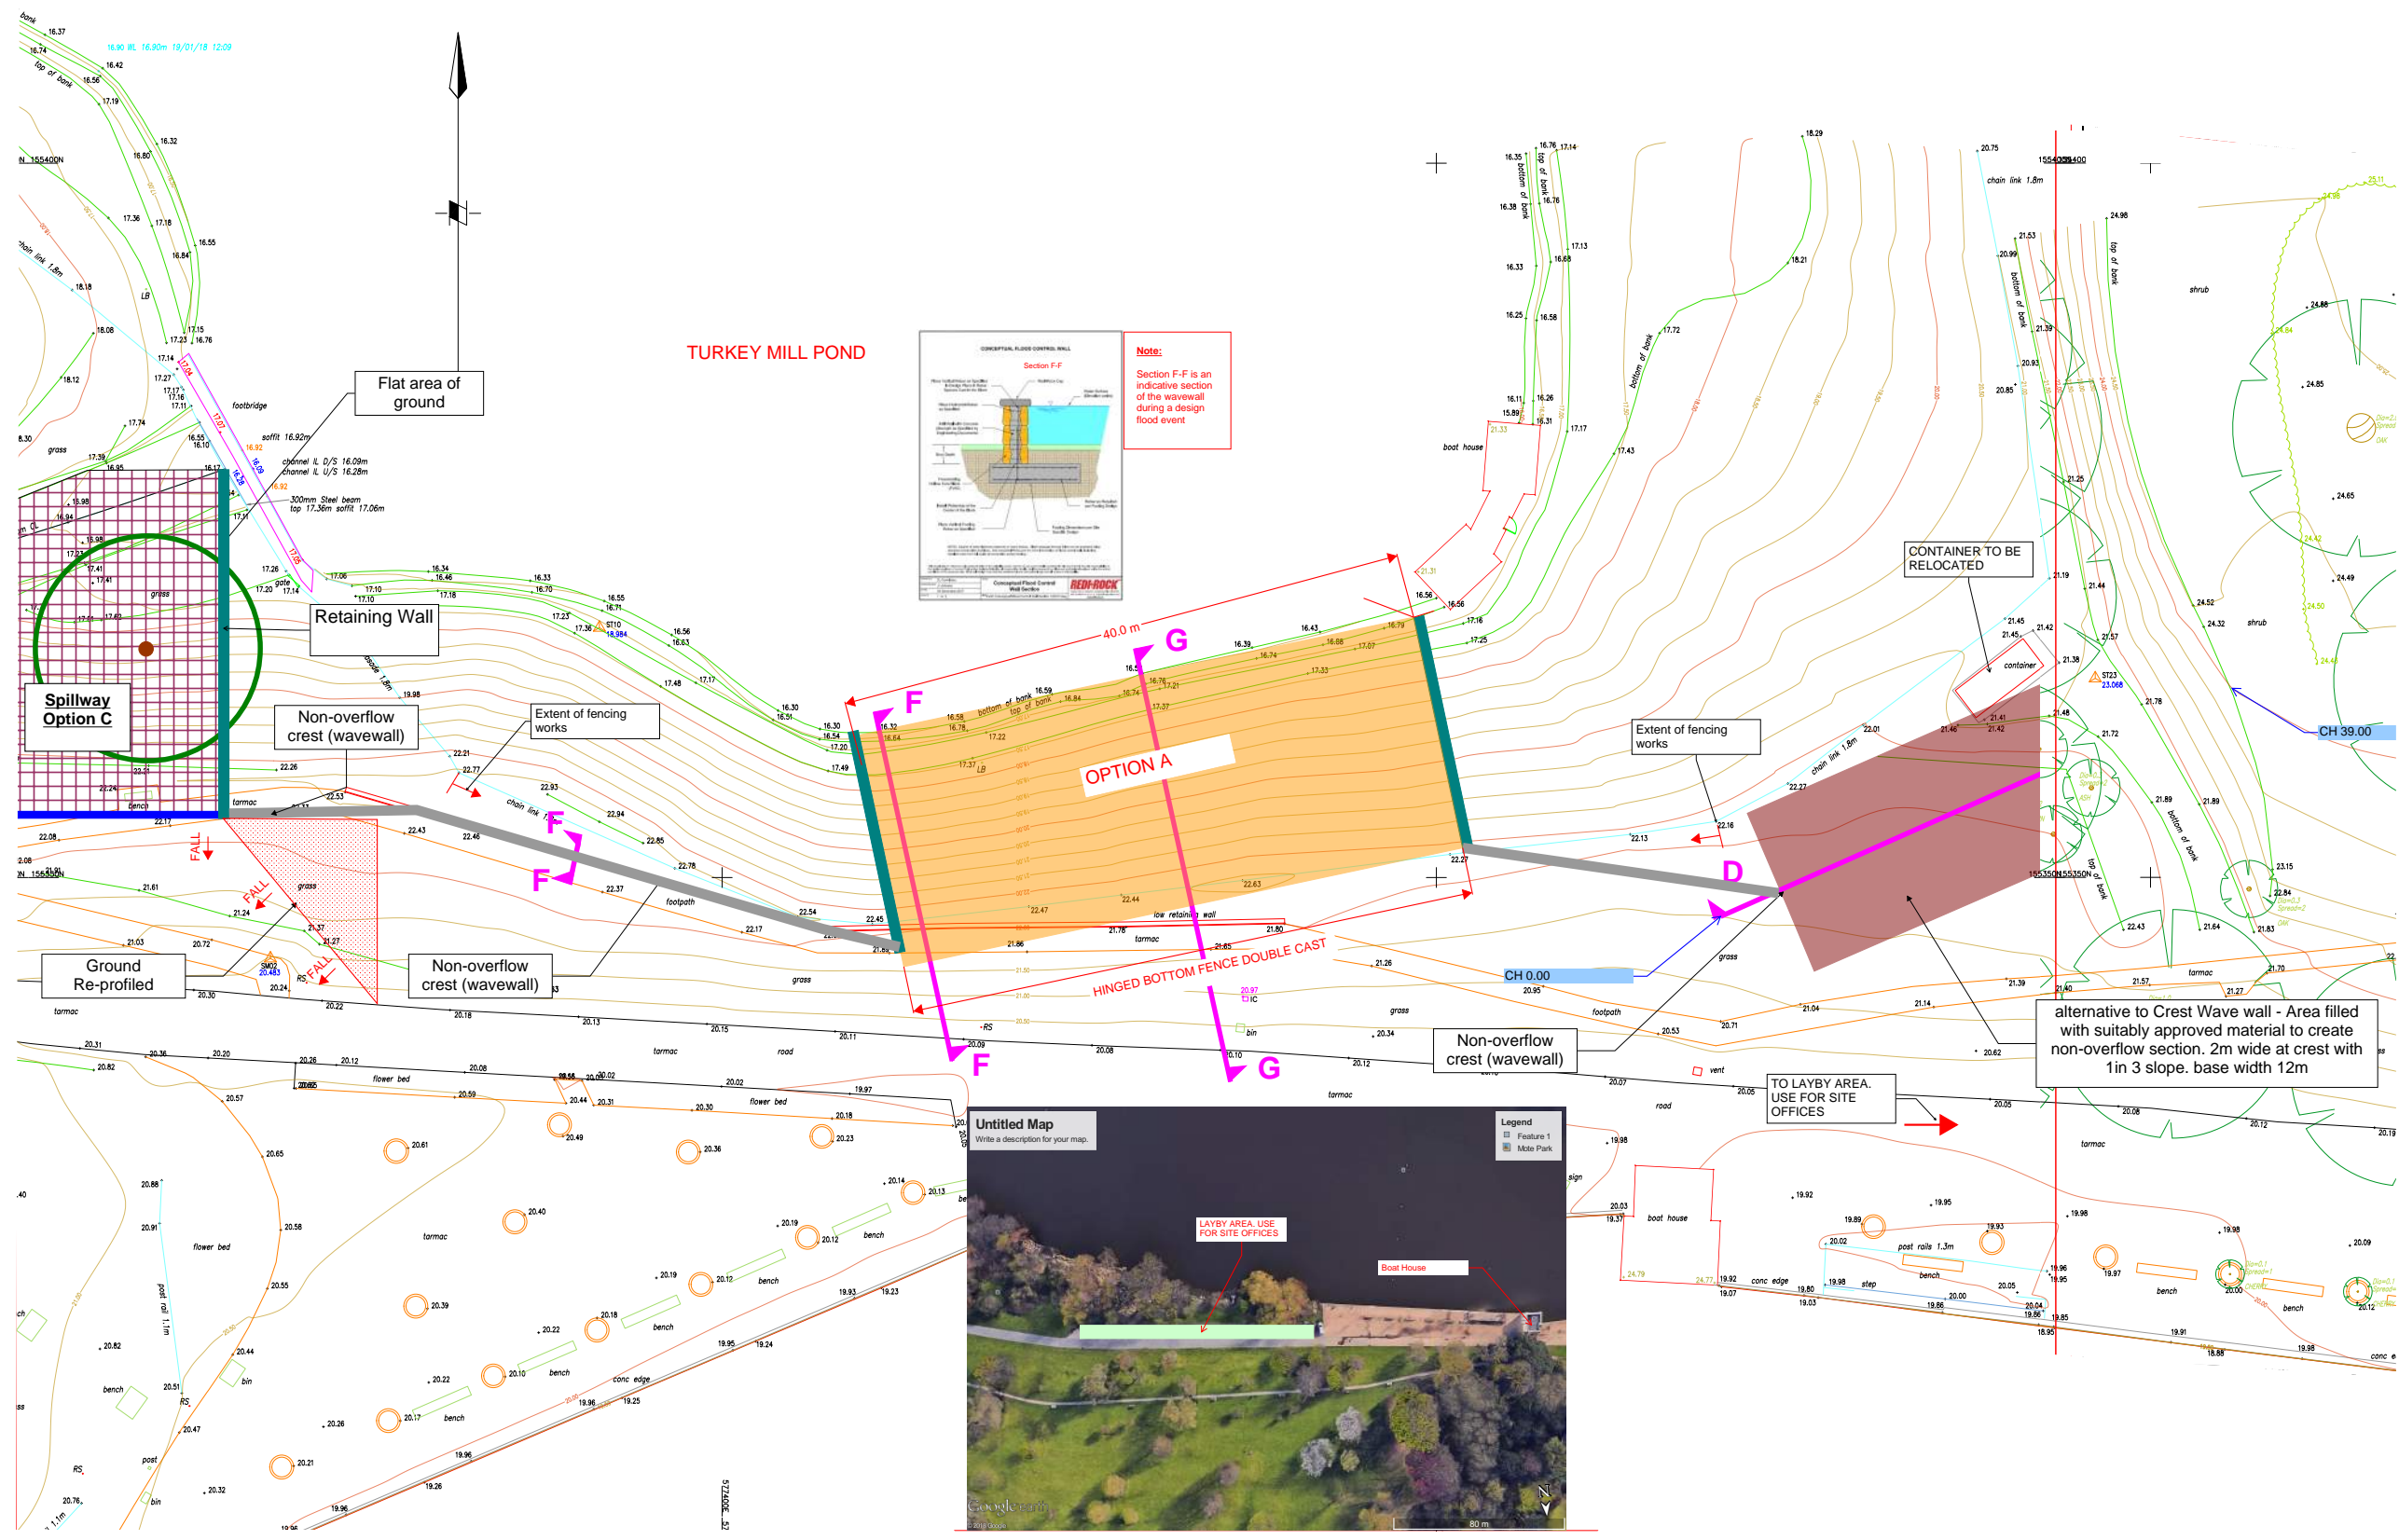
TURKEY MILL POND

Flat area of ground

Note:
Section F-F is an indicative section of the wavewall during a design flood event

Retaining Wall

Spillway Option C

Non-overflow crest (wavewall)

Extent of fencing works

40.0 m

F

G

OPTION A

F

F

F

G

HINGED BOTTOM FENCE DOUBLE CAST

Ground Re-profiled

Non-overflow crest (wavewall)

FALL

FALL

FALL

CONTAINER TO BE RELOCATED

Extent of fencing works

CH 39.00

D

CH 0.00

Non-overflow crest (wavewall)

alternative to Crest Wave wall - Area filled with suitably approved material to create non-overflow section. 2m wide at crest with 1in 3 slope. base width 12m

TO LAYBY AREA. USE FOR SITE OFFICES

Untitled Map
Write a description for your map.

Legend
Feature 1
Mote Park

LAYBY AREA. USE FOR SITE OFFICES

Boat House

footbridge

soffit 16.92m

channel IL D/S 16.09m
channel IL U/S 16.28m

300mm Steel beam
top 17.36m soffit 17.06m

top of bank

bottom of bank

chain link 1.8m

grass

tarmac

bench

footpath

road

flower bed

low retaining wall

boat house

container

shrub

80 m